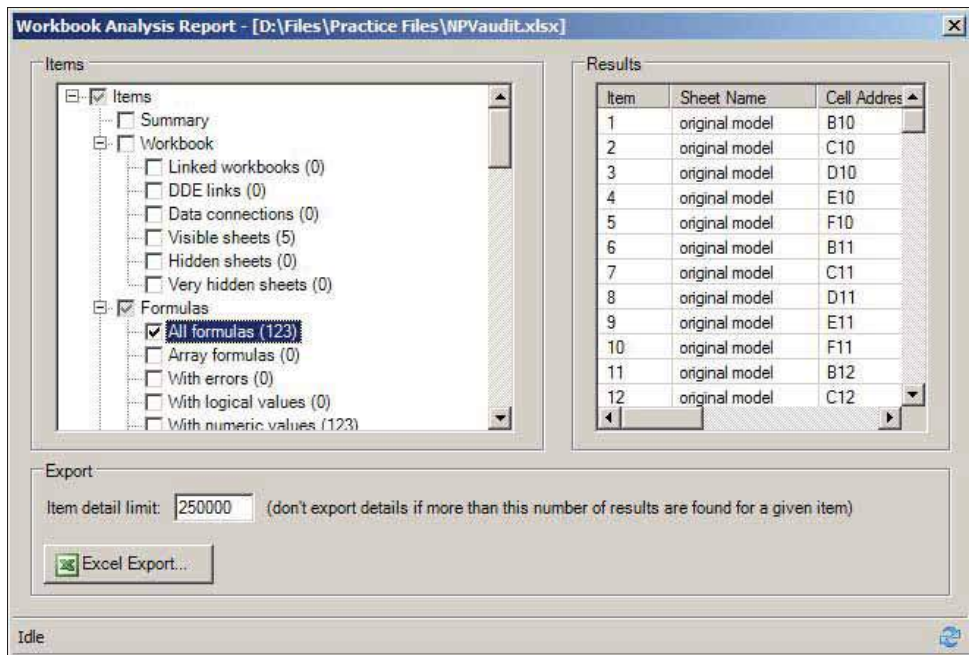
Workbook Analysis Report - [D:\Files\Practice Files\NPVaudit.xlsx]

Items

Items
Summary
Workbook
Linked workbooks (0)
DDE links (0)
Data connections (0)
Visible sheets (5)
Hidden sheets (0)
Very hidden sheets (0)
Formulas
All formulas (123)
Array formulas (0)
With errors (0)
With logical values (0)
With numeric values (123)

Results

| Item | Sheet Name | Cell Addres |
|---|---|---|
| 1 | original model | B10 |
| 2 | original model | C10 |
| 3 | original model | D10 |
| 4 | original model | E10 |
| 5 | original model | F10 |
| 6 | original model | B11 |
| 7 | original model | C11 |
| 8 | original model | D11 |
| 9 | original model | E11 |
| 10 | original model | F11 |
| 11 | original model | B12 |
| 12 | original model | C12 |

Export

Item detail limit: 250000 (don't export details if more than this number of results are found for a given item)

Excel Export...

Idle